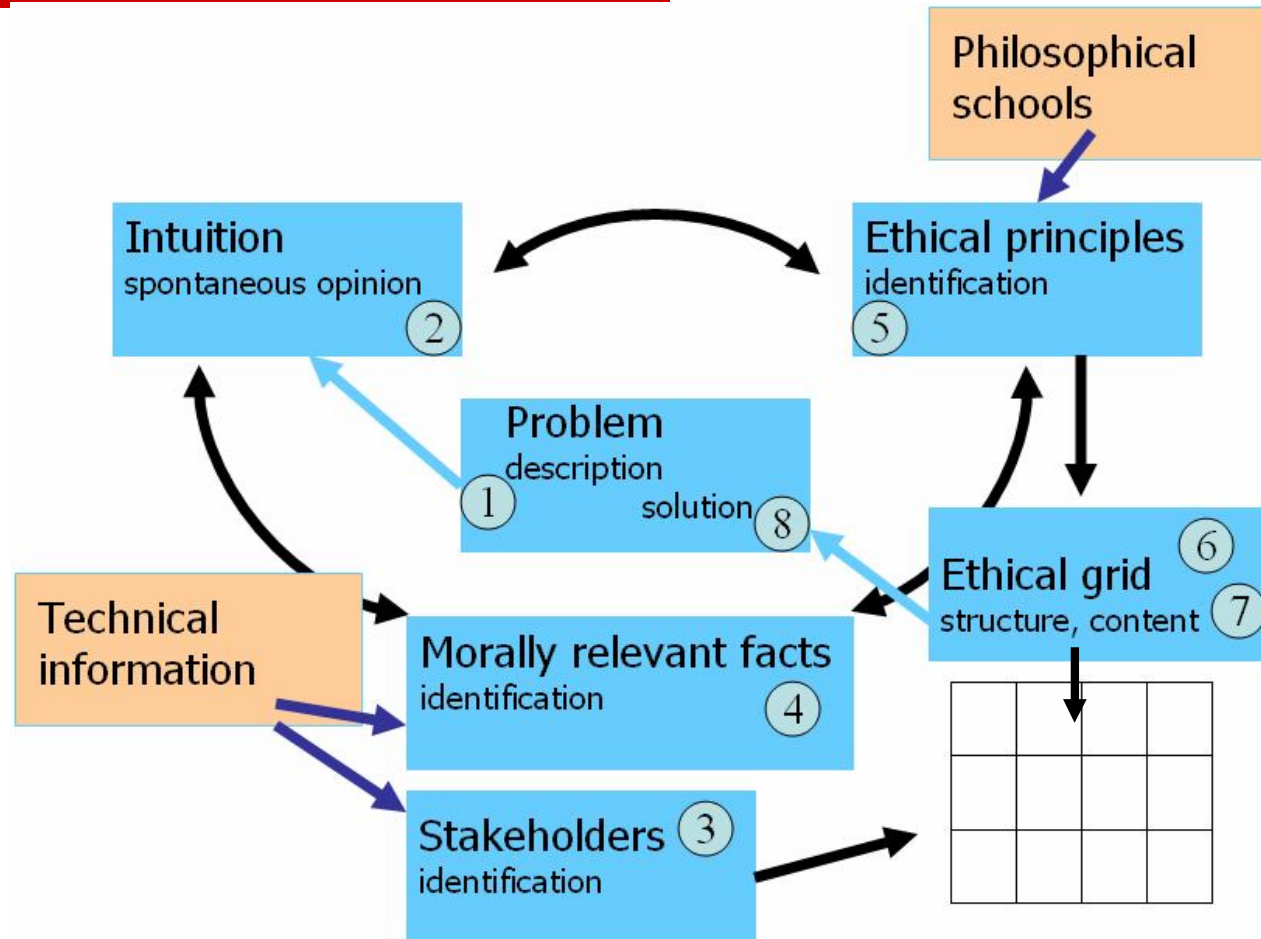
Philosophical schools

Intuition
spontaneous opinion
2

Ethical principles
identification
5

Problem
description
solution
1
8

Ethical grid
structure, content
6
7

Technical information

Morally relevant facts
identification
4

Stakeholders
identification
3